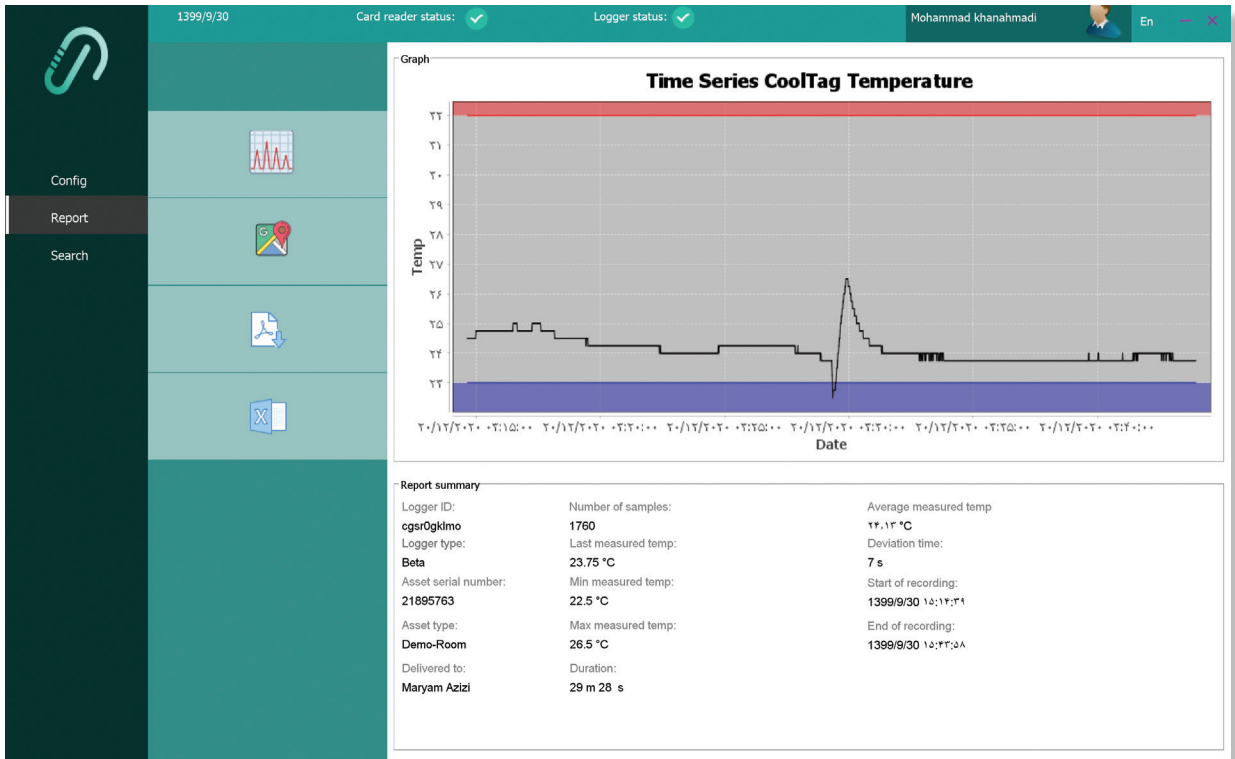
1399/9/30 Card reader status: Logger status: Mohammad khanahmadi En

Config
Report
Search

Graph

Time Series CoolTag Temperature

۳۲
۳۱
۳۰
۲۹
۲۸
۲۷
۲۶
۲۵
۲۴
۲۳

Temp

۲۰/۱۲/۲۰۲۰ ۰۳:۱۵:۰۰ ۲۰/۱۲/۲۰۲۰ ۰۳:۲۰:۰۰ ۲۰/۱۲/۲۰۲۰ ۰۳:۲۵:۰۰ ۲۰/۱۲/۲۰۲۰ ۰۳:۳۰:۰۰ ۲۰/۱۲/۲۰۲۰ ۰۳:۳۵:۰۰ ۲۰/۱۲/۲۰۲۰ ۰۳:۴۰:۰۰

Date

Report summary

| Logger ID: | Number of samples: | Average measured temp |
|---|---|---|
| cgsr0gklmo | 1760 | ۲۴.۱۳ °C |
| Logger type: | Last measured temp: | Deviation time: |
| Beta | 23.75 °C | 7 s |
| Asset serial number: | Min measured temp: | Start of recording: |
| 21895763 | 22.5 °C | 1399/9/30 ۱۵:۱۴:۳۹ |
| Asset type: | Max measured temp: | End of recording: |
| Demo-Room | 26.5 °C | 1399/9/30 ۱۵:۴۳:۵۸ |
| Delivered to: | Duration: | |
| Maryam Azizi | 29 m 28 s | |